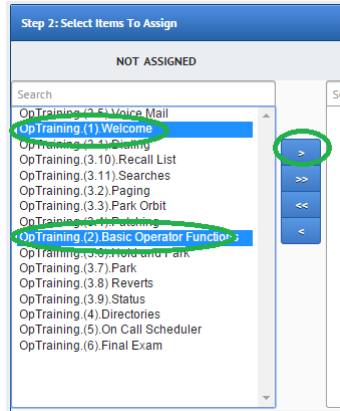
Step 2: Select Items To Assign

NOT ASSIGNED

Search

OpTraining.(3.5).Voice Mail
OpTraining.(1).Welcome
OpTraining.(3.1).Dialing
OpTraining.(3.10).Recall List
OpTraining.(3.11).Searches
OpTraining.(3.2).Paging
OpTraining.(3.3).Park Orbit
OpTraining.(3.4).Patching
OpTraining.(2).Basic Operator Functions
OpTraining.(3.6).Hold and Park
OpTraining.(3.7).Park
OpTraining.(3.8).Reverts
OpTraining.(3.9).Status
OpTraining.(4).Directories
OpTraining.(5).On Call Scheduler
OpTraining.(6).Final Exam

>
>>
<<
<

S